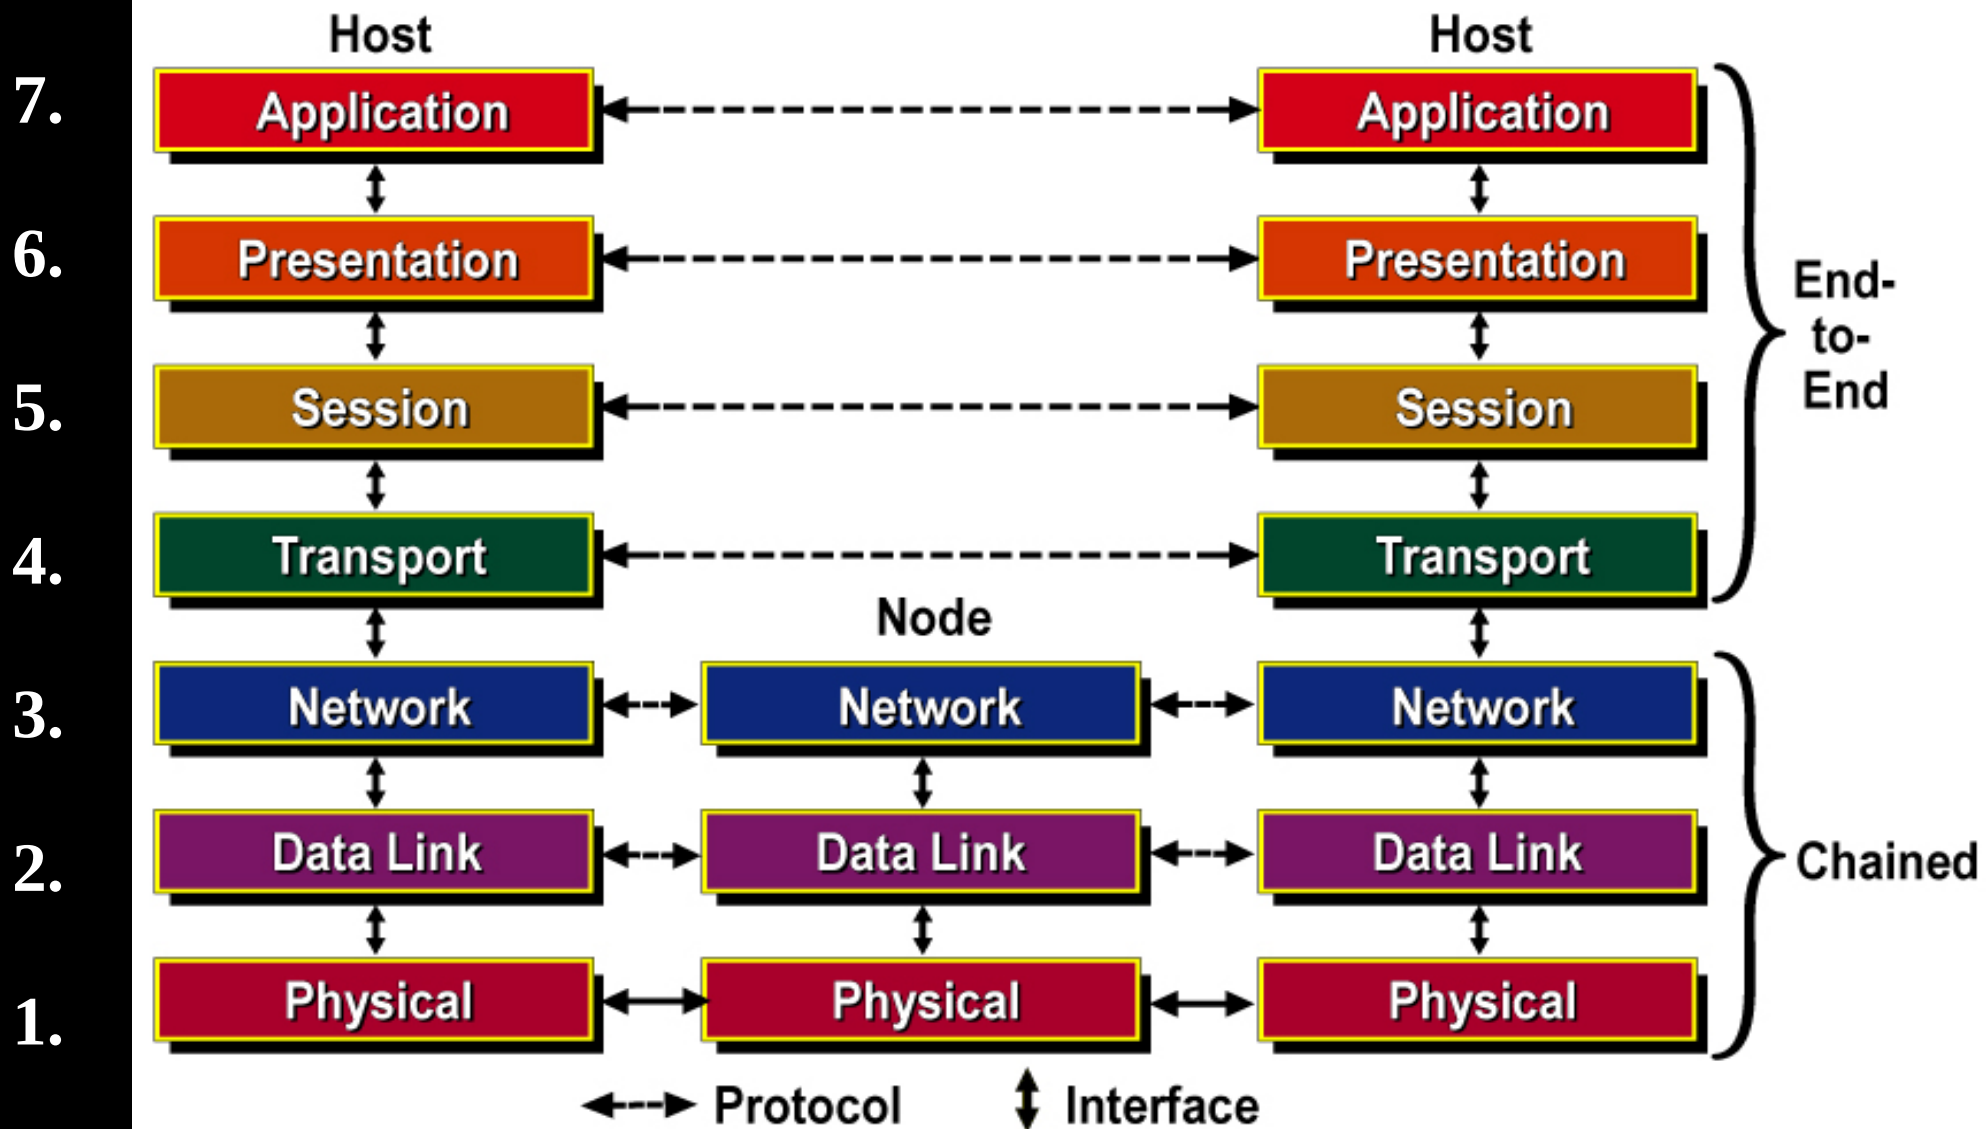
Host

Host

7. Application

Application

6. Presentation

Presentation

5. Session

Session

4. Transport

Transport

End-to-End

Node

3. Network

Network

Network

2. Data Link

Data Link

Data Link

1. Physical

Physical

Physical

Chained

Protocol

Interface